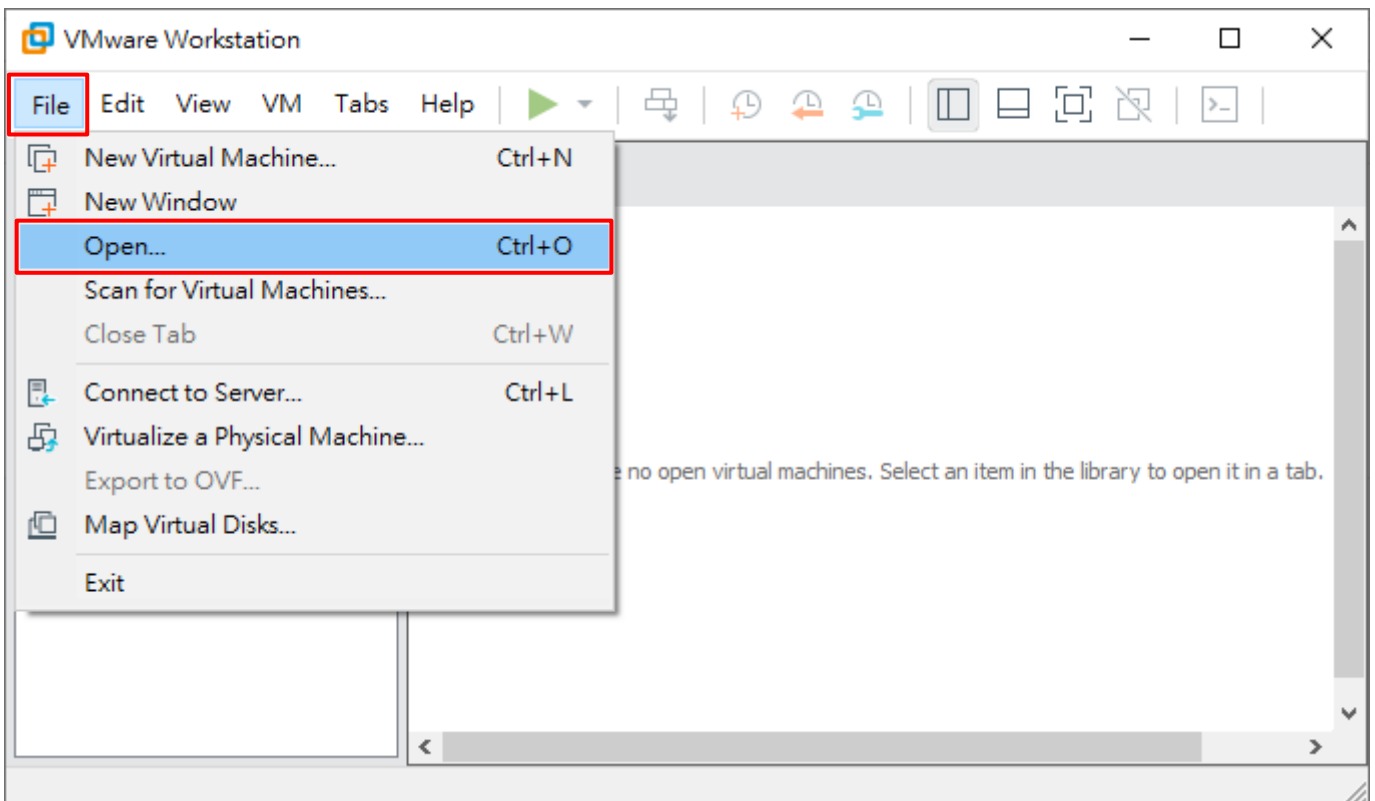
VMware Workstation

File Edit View VM Tabs Help

New Virtual Machine... Ctrl+N
New Window
Open... Ctrl+O
Scan for Virtual Machines...
Close Tab Ctrl+W
Connect to Server... Ctrl+L
Virtualize a Physical Machine...
Export to OVF...
Map Virtual Disks...
Exit

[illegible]e no open virtual machines. Select an item in the library to open it in a tab.